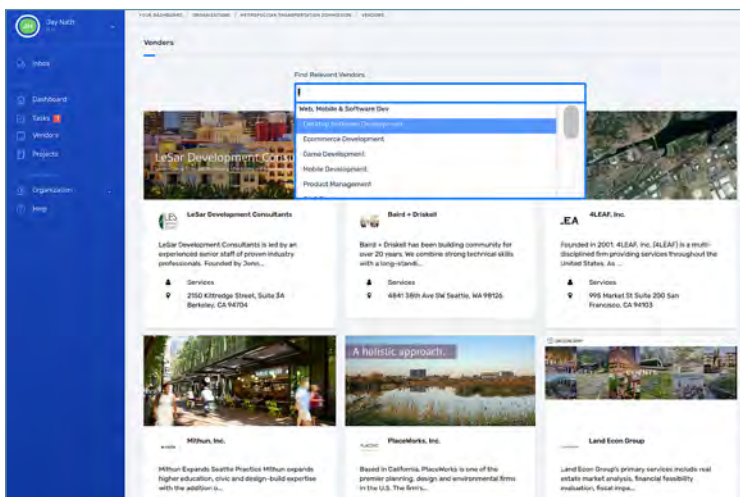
Jay Nath

YOUR DASHBOARD / ORGANIZATIONS / METROPOLITAN TRANSPORTATION COMMISSION / VENDORS

Inbox

Dashboard

Tasks

Vendors

Projects

Organization

Help

Vendors

Find Relevant Vendors

Web, Mobile & Software Dev

Desktop Software Development

Ecommerce Development

Game Development

Mobile Development

Product Management

LeSar Development Consultants

LeSar Development Consultants

LeSar Development Consultants is led by an experienced senior staff of proven industry professionals. Founded by Jenn...

Services

2150 Kittredge Street, Suite 3A Berkeley, CA 94704

Baird + Driskell

Baird + Driskell has been building community for over 20 years. We combine strong technical skills with a long-standi...

Services

4841 38th Ave SW Seattle, WA 98126

4LEAF, Inc.

Founded in 2001, 4LEAF, Inc. (4LEAF) is a multi-disciplined firm providing services throughout the United States. As ...

Services

995 Market St Suite 200 San Francisco, CA 94103

A holistic approach.

Mithun, Inc.

Mithun Expands Seattle Practice Mithun expands higher education, civic and design-build expertise with the addition o...

PlaceWorks, Inc.

Based in California, PlaceWorks is one of the premier planning, design and environmental firms in the U.S. The firm's...

Land Econ Group

Land Econ Group's primary services include real estate market analysis, financial feasibility evaluation, fiscal impa...